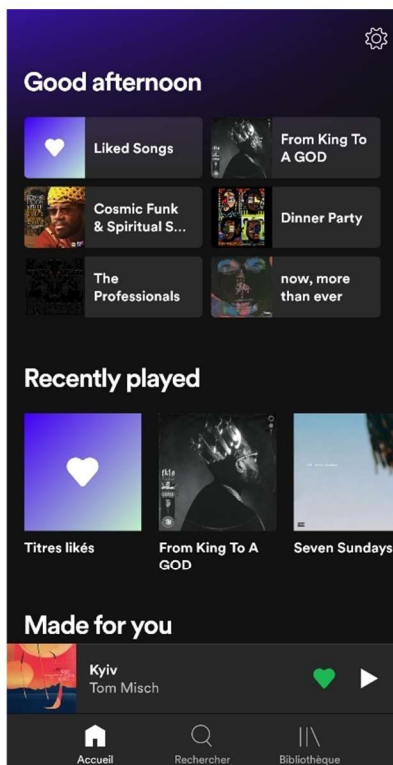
Good afternoon

Liked Songs

From King To A GOD

Cosmic Funk & Spiritual S...

Dinner Party

The Professionals

now, more than ever

Recently played

Titres likés

From King To A GOD

Seven Sundays

Made for you

Kyiv
Tom Misch

Accueil

Rechercher

Bibliothèque